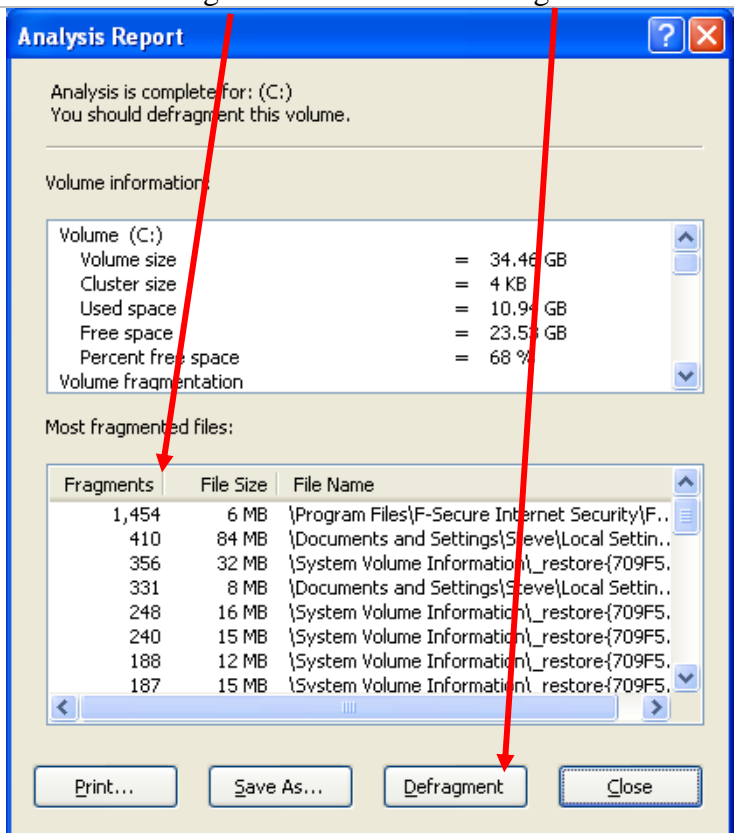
Analysis Report

Analysis is complete for: (C:)
You should defragment this volume.

Volume information:

Volume (C:)
Volume size = 34.46 GB
Cluster size = 4 KB
Used space = 10.94 GB
Free space = 23.53 GB
Percent free space = 68 %
Volume fragmentation

Most fragmented files:

| Fragments | File Size | File Name |
|---|---|---|
| 1,454 | 6 MB | \Program Files\F-Secure Internet Security\F... |
| 410 | 84 MB | \Documents and Settings\Steve\Local Settin... |
| 356 | 32 MB | \System Volume Information\_restore{709F5... |
| 331 | 8 MB | \Documents and Settings\Steve\Local Settin... |
| 248 | 16 MB | \System Volume Information\_restore{709F5... |
| 240 | 15 MB | \System Volume Information\_restore{709F5... |
| 188 | 12 MB | \System Volume Information\_restore{709F5... |
| 187 | 15 MB | \System Volume Information\_restore{709F5... |

Print... Save As... Defragment Close